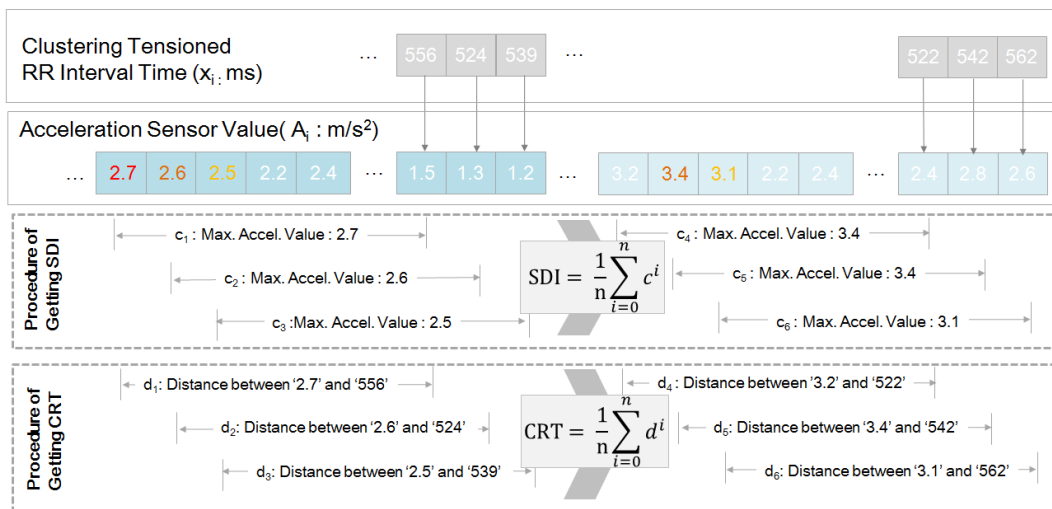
Clustering Tensioned RR Interval Time ($x_i$ : ms)

… 556 524 539 … 522 542 562

Acceleration Sensor Value( $A_i$ : m/s$^2$)

… 2.7 2.6 2.5 2.2 2.4 … 1.5 1.3 1.2 … 3.2 3.4 3.1 2.2 2.4 … 2.4 2.8 2.6

Procedure of Getting SDI

$c_1$ : Max. Accel. Value : 2.7

$c_2$ : Max. Accel. Value : 2.6

$c_3$ :Max. Accel. Value : 2.5

$\text{SDI} = \frac{1}{n}\sum_{i=0}^{n} c^i$

$c_4$ : Max. Accel. Value : 3.4

$c_5$ : Max. Accel. Value : 3.4

$c_6$ : Max. Accel. Value : 3.1

Procedure of Getting CRT

$d_1$: Distance between '2.7' and '556'

$d_2$: Distance between '2.6' and '524'

$d_3$: Distance between '2.5' and '539'

$\text{CRT} = \frac{1}{n}\sum_{i=0}^{n} d^i$

$d_4$ : Distance between '3.2' and '522'

$d_5$: Distance between '3.4' and '542'

$d_6$: Distance between '3.1' and '562'